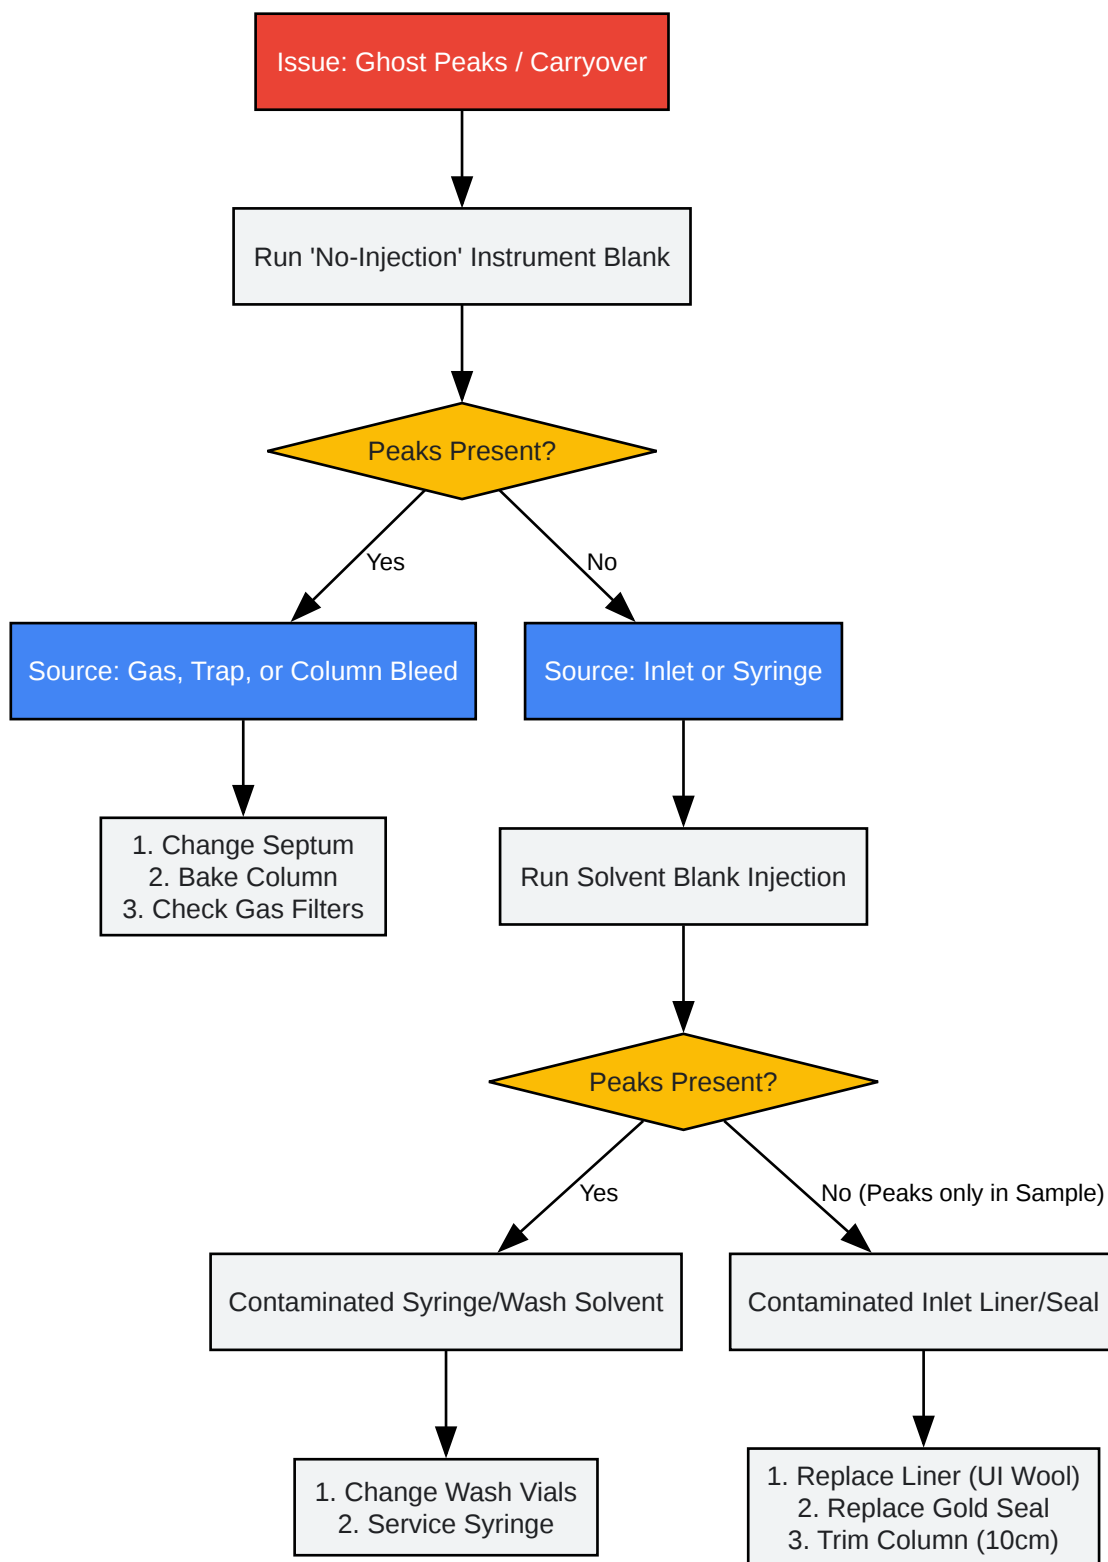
Issue: Ghost Peaks / Carryover

Run 'No-Injection' Instrument Blank

Peaks Present?

Yes

No

Source: Gas, Trap, or Column Bleed

Source: Inlet or Syringe

1. Change Septum
2. Bake Column
3. Check Gas Filters

Run Solvent Blank Injection

Peaks Present?

Yes

No (Peaks only in Sample)

Contaminated Syringe/Wash Solvent

Contaminated Inlet Liner/Seal

1. Change Wash Vials
2. Service Syringe

1. Replace Liner (UI Wool)
2. Replace Gold Seal
3. Trim Column (10cm)